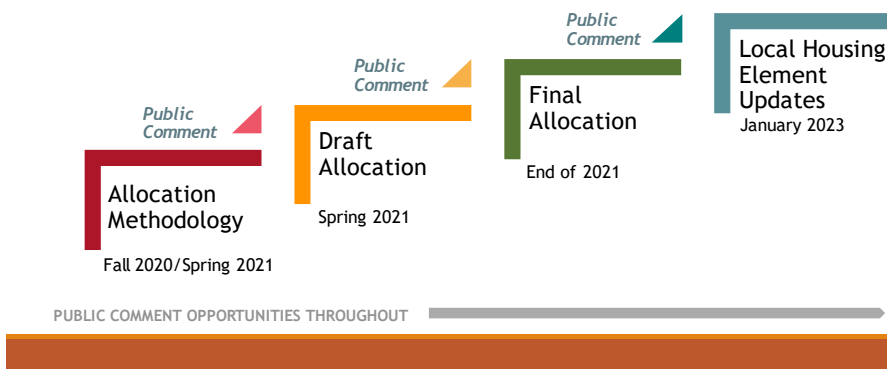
Public Comment

Allocation Methodology

Fall 2020/Spring 2021

Public Comment

Draft Allocation

Spring 2021

Public Comment

Final Allocation

End of 2021

Local Housing Element Updates

January 2023

PUBLIC COMMENT OPPORTUNITIES THROUGHOUT